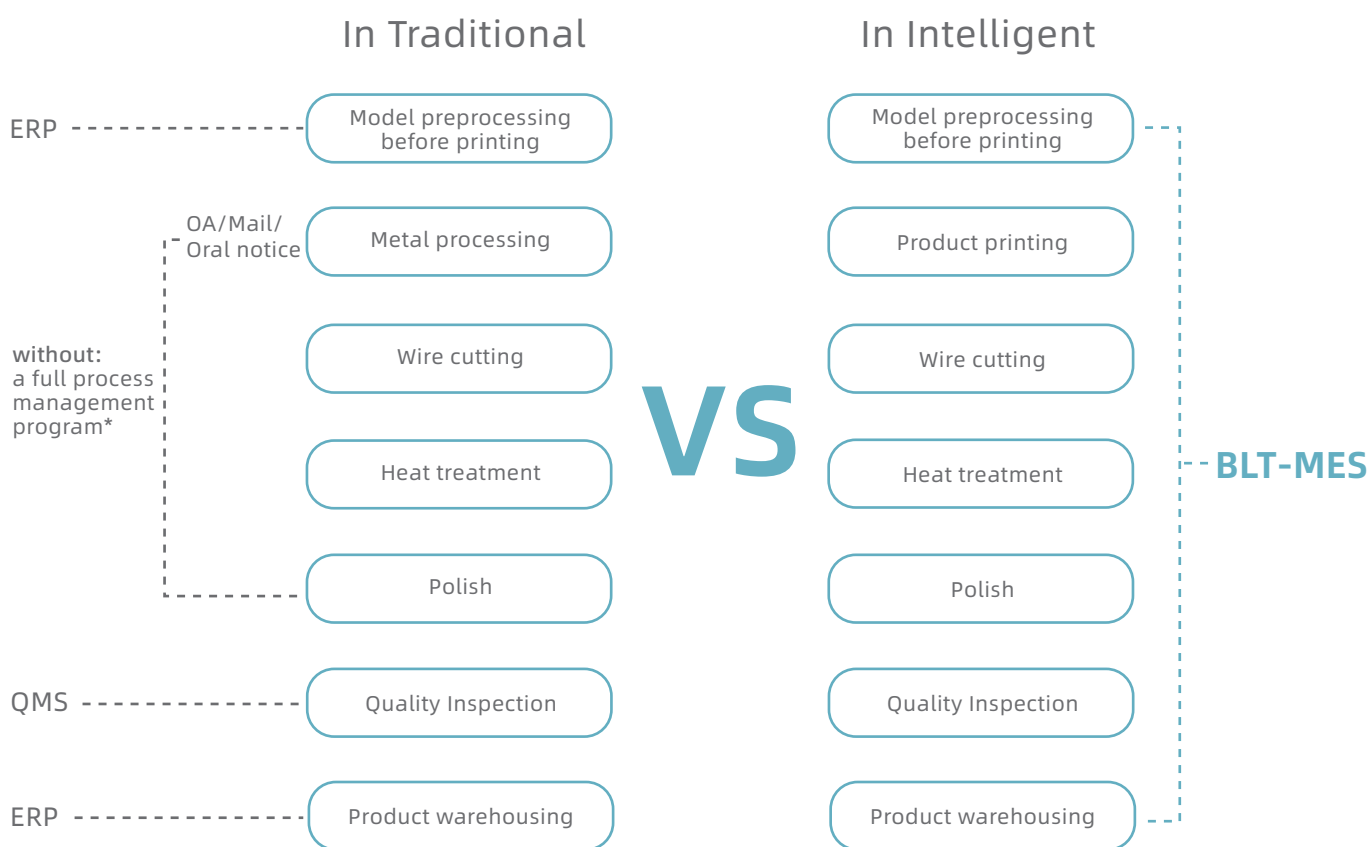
In Traditional

In Intelligent

ERP

Model preprocessing before printing

OA/Mail/ Oral notice

Metal processing

without: a full process management program*

Wire cutting

Heat treatment

Polish

QMS

Quality Inspection

ERP

Product warehousing

VS

Model preprocessing before printing

Product printing

Wire cutting

Heat treatment

Polish

Quality Inspection

Product warehousing

BLT-MES